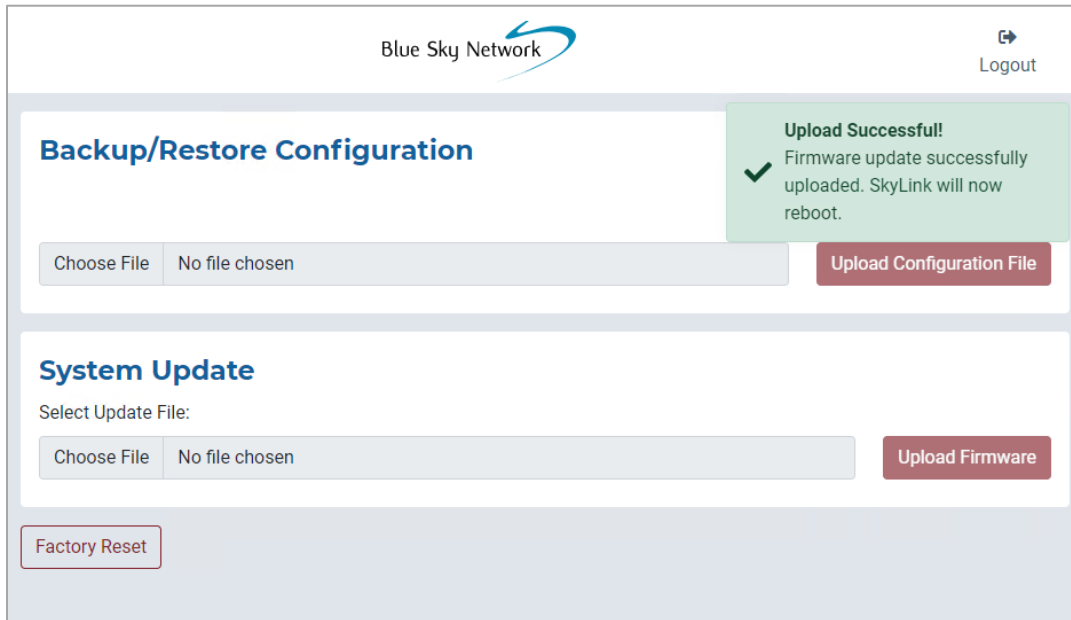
Blue Sky Network

Logout

Backup/Restore Configuration

Upload Successful!
Firmware update successfully uploaded. SkyLink will now reboot.

Choose File No file chosen

Upload Configuration File

System Update

Select Update File:

Choose File No file chosen

Upload Firmware

Factory Reset